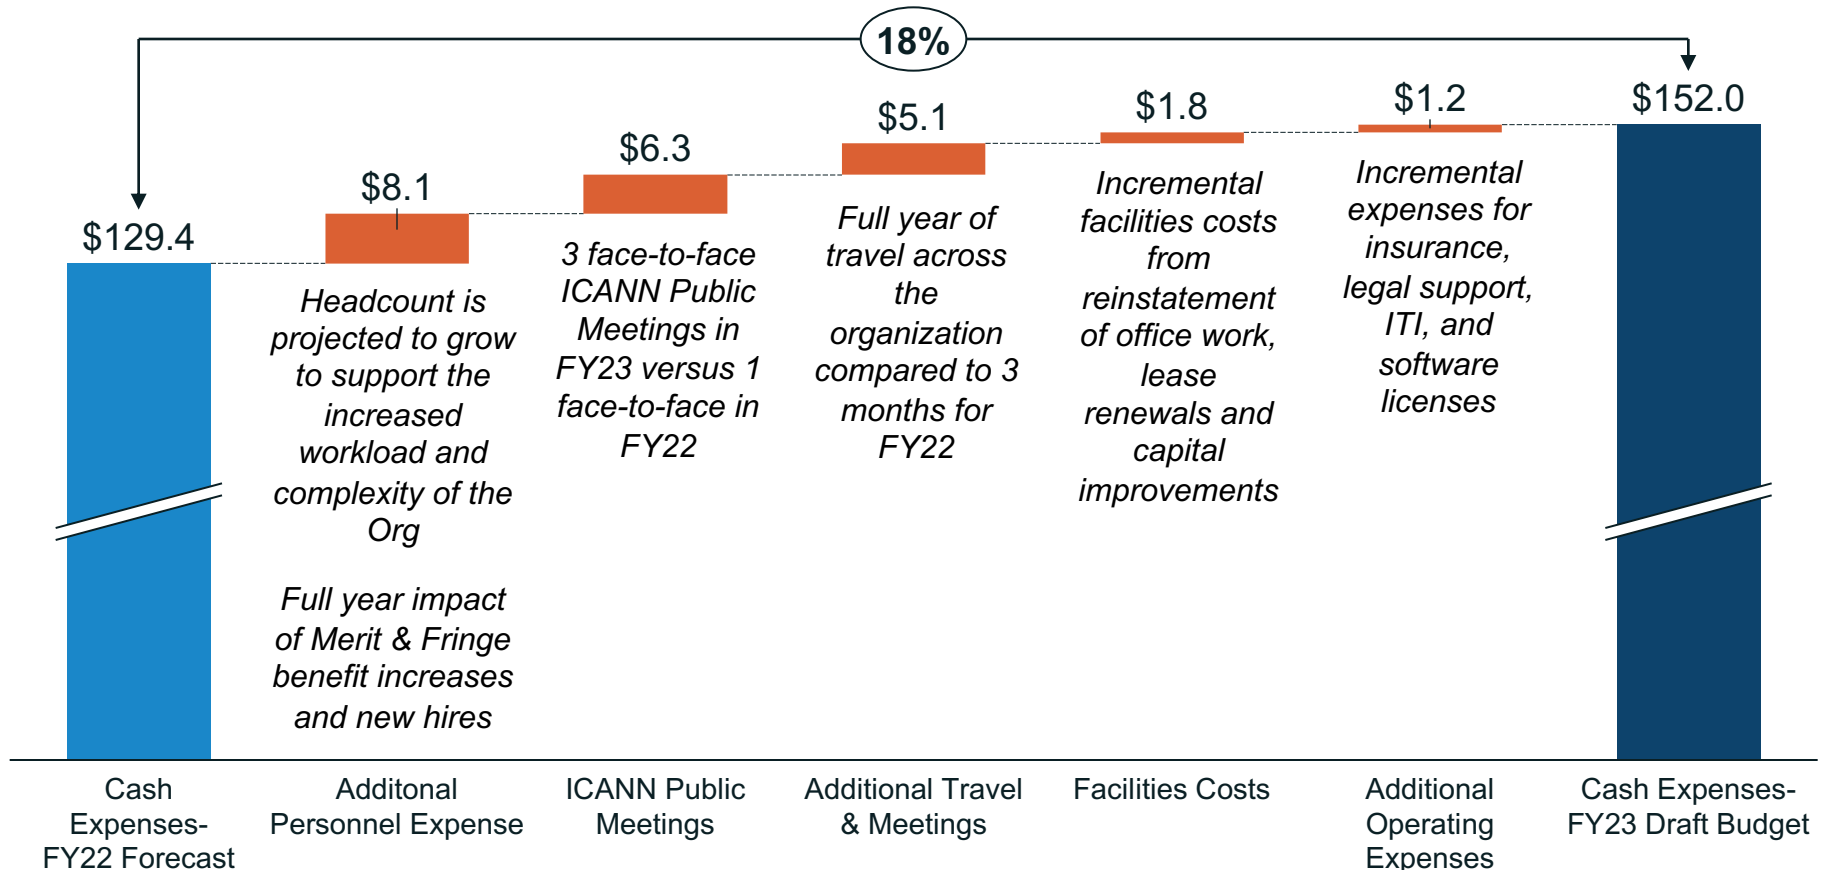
18%

$129.4

$8.1

Headcount is projected to grow to support the increased workload and complexity of the Org

Full year impact of Merit & Fringe benefit increases and new hires

$6.3

3 face-to-face ICANN Public Meetings in FY23 versus 1 face-to-face in FY22

$5.1

Full year of travel across the organization compared to 3 months for FY22

$1.8

Incremental facilities costs from reinstatement of office work, lease renewals and capital improvements

$1.2

Incremental expenses for insurance, legal support, ITI, and software licenses

$152.0

Cash Expenses-FY22 Forecast

Additonal Personnel Expense

ICANN Public Meetings

Additional Travel & Meetings

Facilities Costs

Additional Operating Expenses

Cash Expenses-FY23 Draft Budget